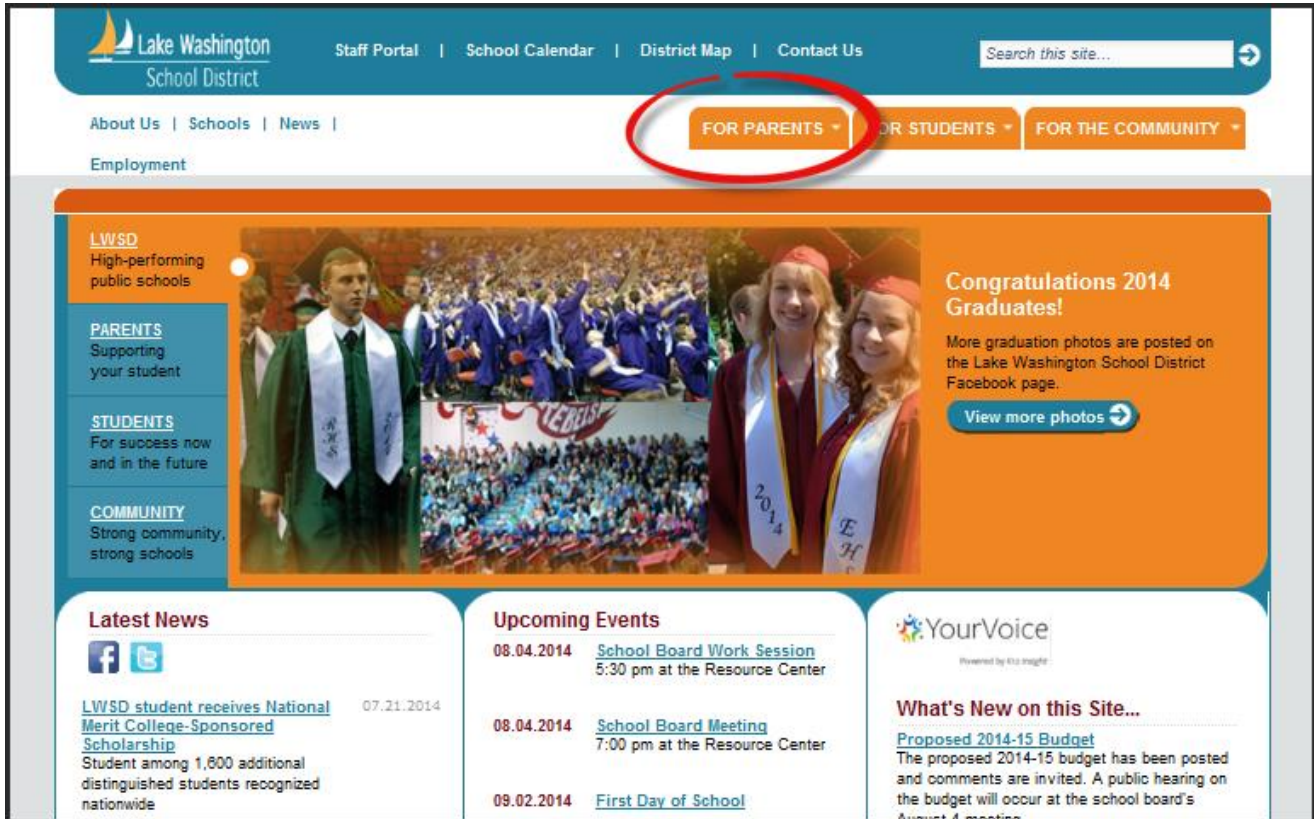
Lake Washington School District

Staff Portal | School Calendar | District Map | Contact Us

Search this site...

About Us | Schools | News | Employment

FOR PARENTS
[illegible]OR STUDENTS
FOR THE COMMUNITY

LWSD
High-performing public schools

PARENTS
Supporting your student

STUDENTS
For success now and in the future

COMMUNITY
Strong community, strong schools

RHS 2014

REBELS

2014

EHS

Congratulations 2014 Graduates!

More graduation photos are posted on the Lake Washington School District Facebook page.

View more photos

Latest News

LWSD student receives National Merit College-Sponsored Scholarship
07.21.2014
Student among 1,600 additional distinguished students recognized nationwide

Upcoming Events

08.04.2014 School Board Work Session
5:30 pm at the Resource Center

08.04.2014 School Board Meeting
7:00 pm at the Resource Center

09.02.2014 First Day of School

YourVoice
Powered by K12 Insight

What's New on this Site...

Proposed 2014-15 Budget
The proposed 2014-15 budget has been posted and comments are invited. A public hearing on the budget will occur at the school board's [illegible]